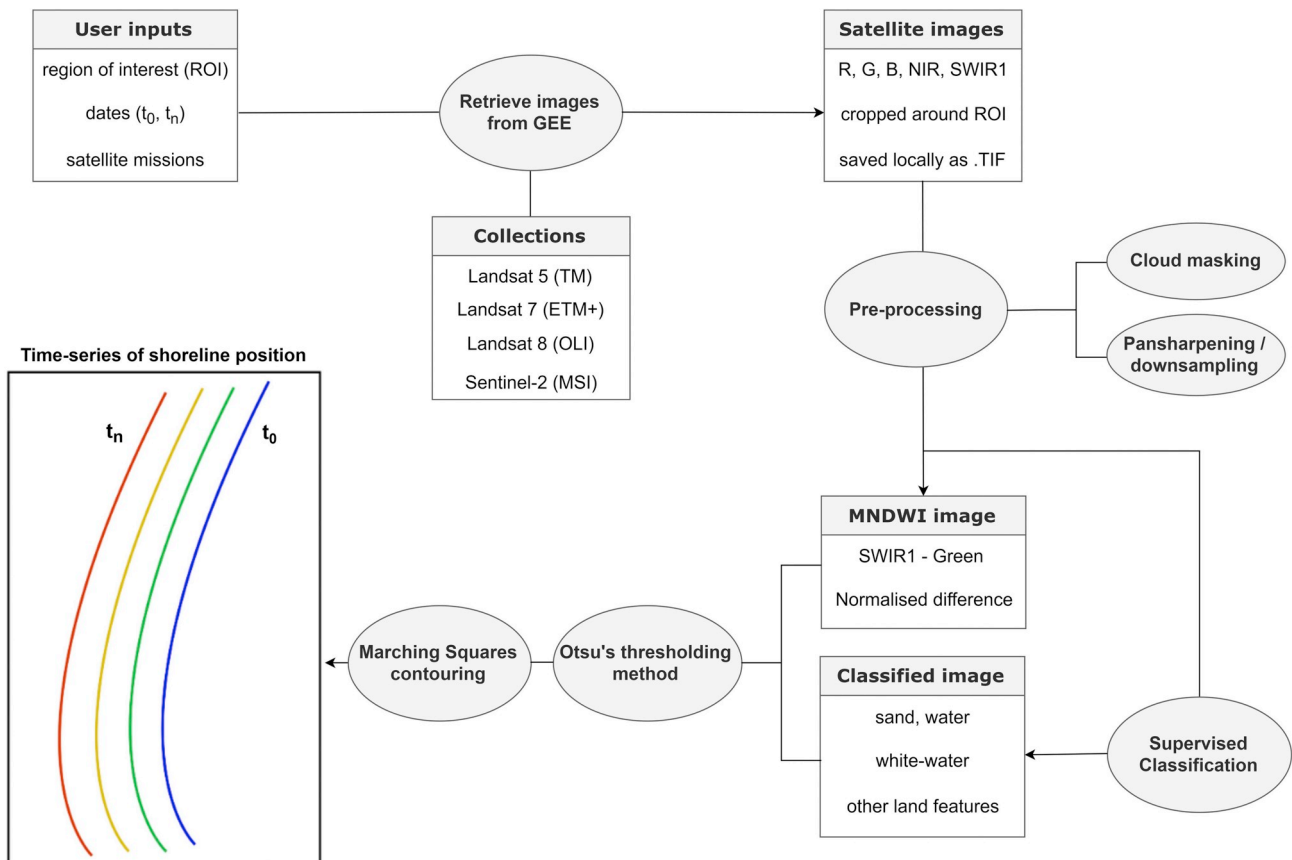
User inputs
region of interest (ROI)
dates ($t_0$, $t_n$)
satellite missions

Retrieve images from GEE

Satellite images
R, G, B, NIR, SWIR1
cropped around ROI
saved locally as .TIF

Collections
Landsat 5 (TM)
Landsat 7 (ETM+)
Landsat 8 (OLI)
Sentinel-2 (MSI)

Pre-processing

Cloud masking

Pansharpening / downsampling

Time-series of shoreline position

$t_n$

$t_0$

MNDWI image
SWIR1 - Green
Normalised difference

Marching Squares contouring

Otsu's thresholding method

Classified image
sand, water
white-water
other land features

Supervised Classification